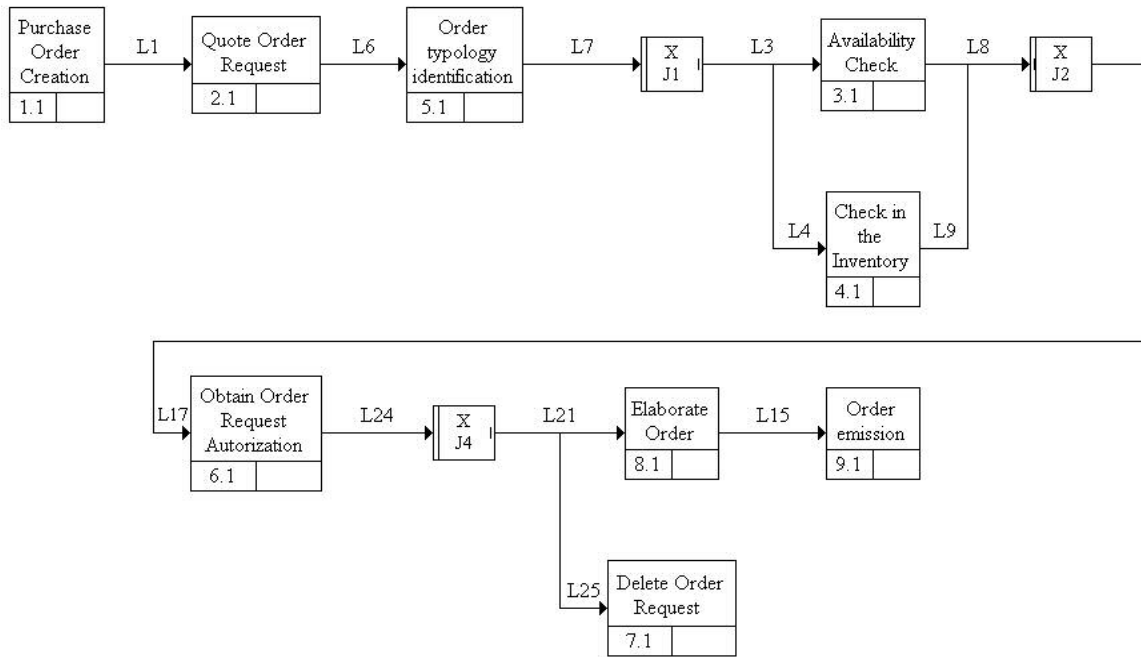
Purchase Order Creation
1.1

L1

Quote Order Request
2.1

L6

Order typology identification
5.1

L7

X
J1

L3

Availability Check
3.1

L8

X
J2

L4

Check in the Inventory
4.1

L9

L17

Obtain Order Request Autorization
6.1

L24

X
J4

L21

Elaborate Order
8.1

L15

Order emission
9.1

L25

Delete Order Request
7.1